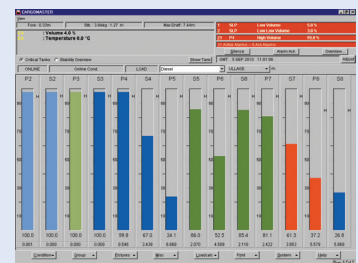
CARGOMASTER
View

Fore: 0.33m | Stb: 3.94deg 1.27m | Max Draft: 7.44m

Volume 4.0 %
Temperature 0.0 °C

S8.P | Low Volume | 0.0 %
S8.P | Low Volume | 0.0 %
P6 | High Volume | 95.6 %
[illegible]

Silence | Alarm Ack | Overview

Critical Tanks | Stability Overview | Show Tank | GMT 5 SEP 2013 11:01:06 | Adjust

ONLINE | Online Cond. | LOAD | Diesel | ULLAGE

| P2 | S2 | P3 | S3 | P4 | S4 | P5 | S5 | P6 | S6 | P7 | S7 | P8 | S8 |
|---|---|---|---|---|---|---|---|---|---|---|---|---|---|
| 100.0 | 100.0 | 100.0 | 99.8 | 67.0 | 24.1 | 86.0 | 52.5 | 85.4 | 81.1 | 61.3 | 37.2 | 26.8 | |
| 0.001 | 0.000 | 0.000 | 0.047 | 2.436 | 5.880 | 2.070 | 4.549 | 2.118 | 2.422 | 3.953 | 5.579 | 5.860 | |

Condition | Group | Pictures | Misc | Loadcalc | Print | System | Help